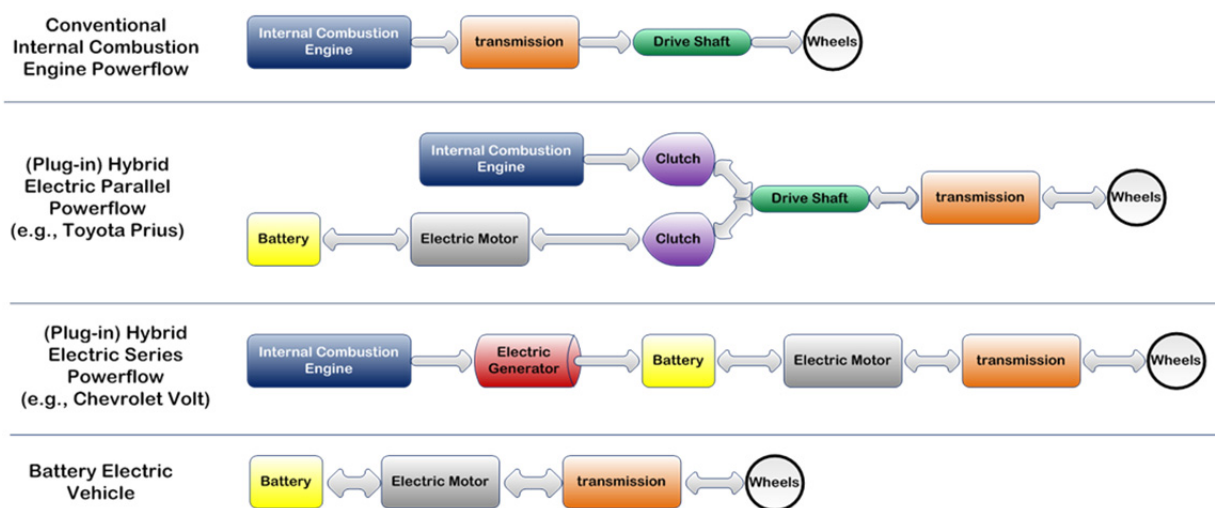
Conventional Internal Combustion Engine Powerflow

Internal Combustion Engine

transmission

Drive Shaft

Wheels

(Plug-in) Hybrid Electric Parallel Powerflow (e.g., Toyota Prius)

Internal Combustion Engine

Clutch

Drive Shaft

transmission

Wheels

Battery

Electric Motor

Clutch

(Plug-in) Hybrid Electric Series Powerflow (e.g., Chevrolet Volt)

Internal Combustion Engine

Electric Generator

Battery

Electric Motor

transmission

Wheels

Battery Electric Vehicle

Battery

Electric Motor

transmission

Wheels